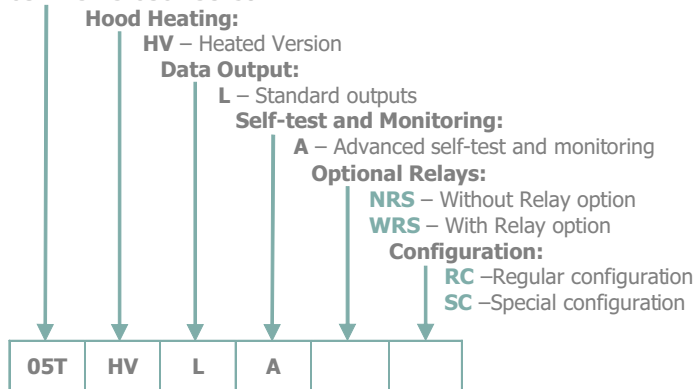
Hood Heating:
HV – Heated Version
Data Output:
L – Standard outputs
Self-test and Monitoring:
A – Advanced self-test and monitoring
Optional Relays:
NRS – Without Relay option
WRS – With Relay option
Configuration:
RC –Regular configuration
SC –Special configuration

| 05T | HV | L | A | | |
|---|---|---|---|---|---|